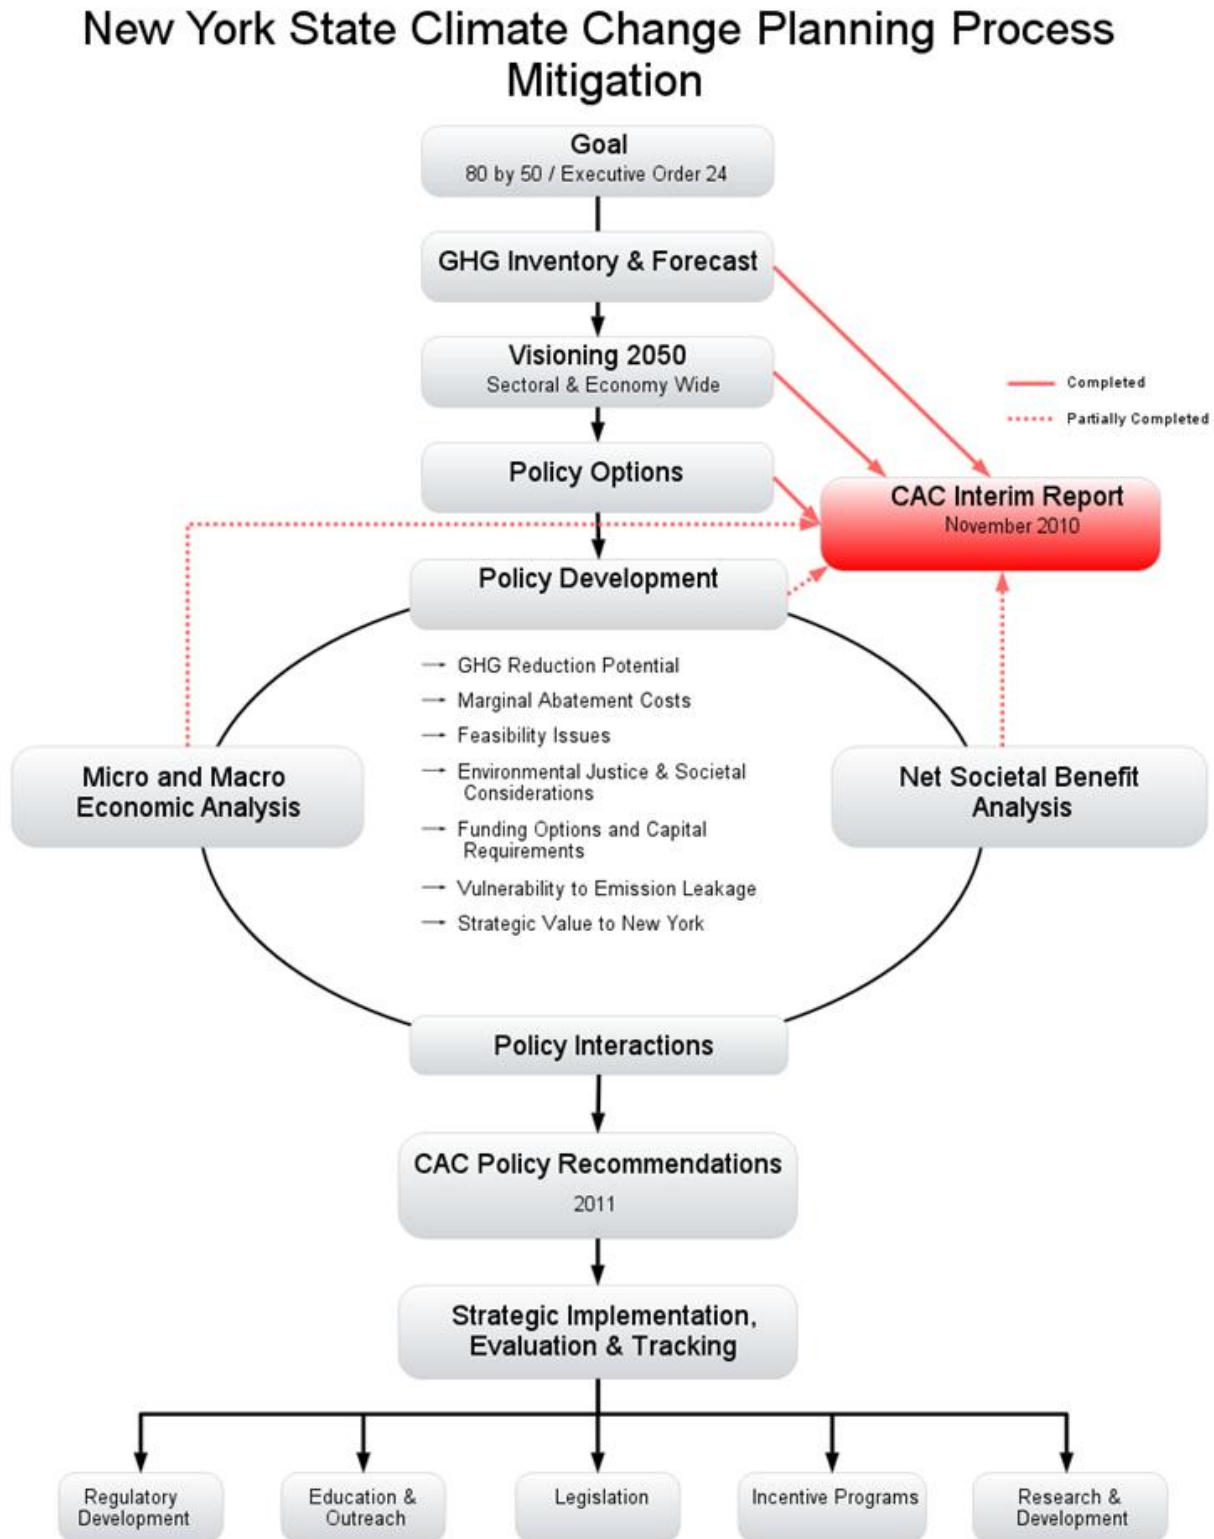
New York State Climate Change Planning Process
Mitigation

Goal
80 by 50 / Executive Order 24

GHG Inventory & Forecast

Visioning 2050
Sectoral & Economy Wide

Completed
Partially Completed

Policy Options

CAC Interim Report
November 2010

Policy Development

GHG Reduction Potential
Marginal Abatement Costs
Feasibility Issues
Environmental Justice & Societal Considerations
Funding Options and Capital Requirements
Vulnerability to Emission Leakage
Strategic Value to New York

Micro and Macro Economic Analysis

Net Societal Benefit Analysis

Policy Interactions

CAC Policy Recommendations
2011

Strategic Implementation, Evaluation & Tracking

Regulatory Development

Education & Outreach

Legislation

Incentive Programs

Research & Development